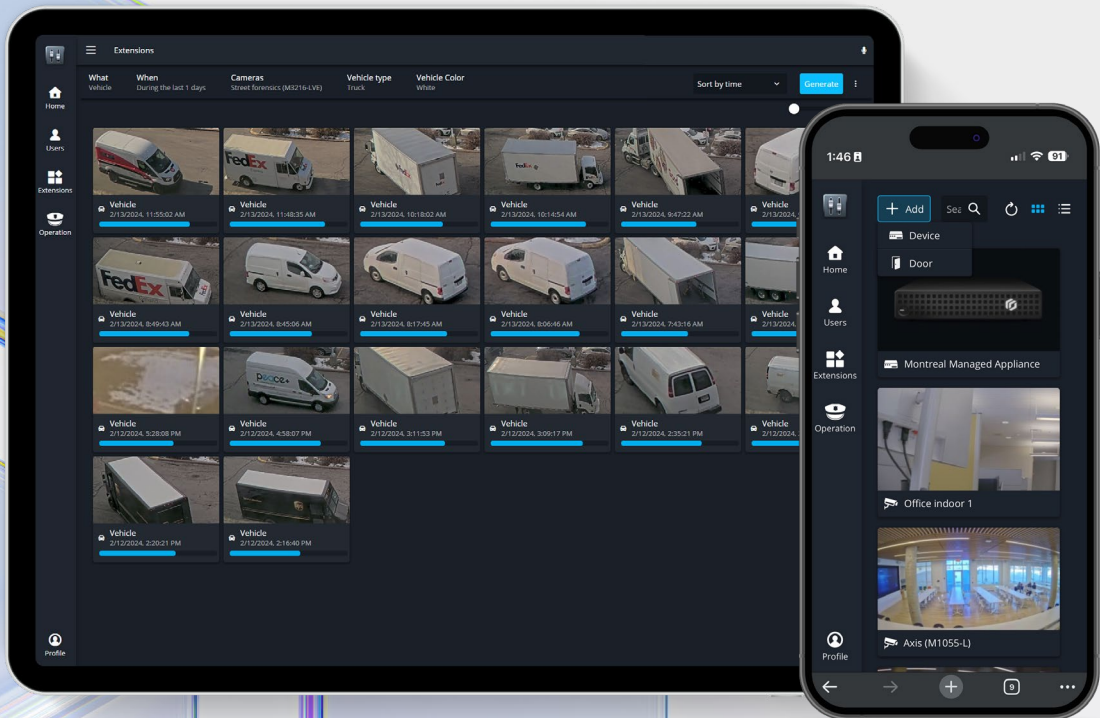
Extensions

Home
Users
Extensions
Operation
Profile

What
Vehicle
When
During the last 1 days
Cameras
Street forensics (M3216-LVE)
Vehicle type
Truck
Vehicle Color
White

Sort by time
Generate

Vehicle
2/13/2024, 11:55:02 AM
Vehicle
2/13/2024, 11:48:35 AM
Vehicle
2/13/2024, 10:18:02 AM
Vehicle
2/13/2024, 10:14:54 AM
Vehicle
2/13/2024, 9:47:22 AM
Vehicle
2/13/2024,

Vehicle
2/13/2024, 8:49:43 AM
Vehicle
2/13/2024, 8:45:06 AM
Vehicle
2/13/2024, 8:17:45 AM
Vehicle
2/13/2024, 8:06:46 AM
Vehicle
2/13/2024, 7:43:16 AM
Vehicle
2/13/2024,

Vehicle
2/12/2024, 5:28:08 PM
Vehicle
2/12/2024, 4:58:07 PM
Vehicle
2/12/2024, 3:11:53 PM
Vehicle
2/12/2024, 3:09:17 PM
Vehicle
2/12/2024, 2:35:21 PM
Vehicle
2/12/2024,

Vehicle
2/12/2024, 2:20:21 PM
Vehicle
2/12/2024, 2:16:40 PM

FedEx
FedEx

1:46
91

Add
Sea
Device
Door

Home
Users
Extensions
Operation
Profile

Montreal Managed Appliance
Office indoor 1
Axis (M1055-L)

9